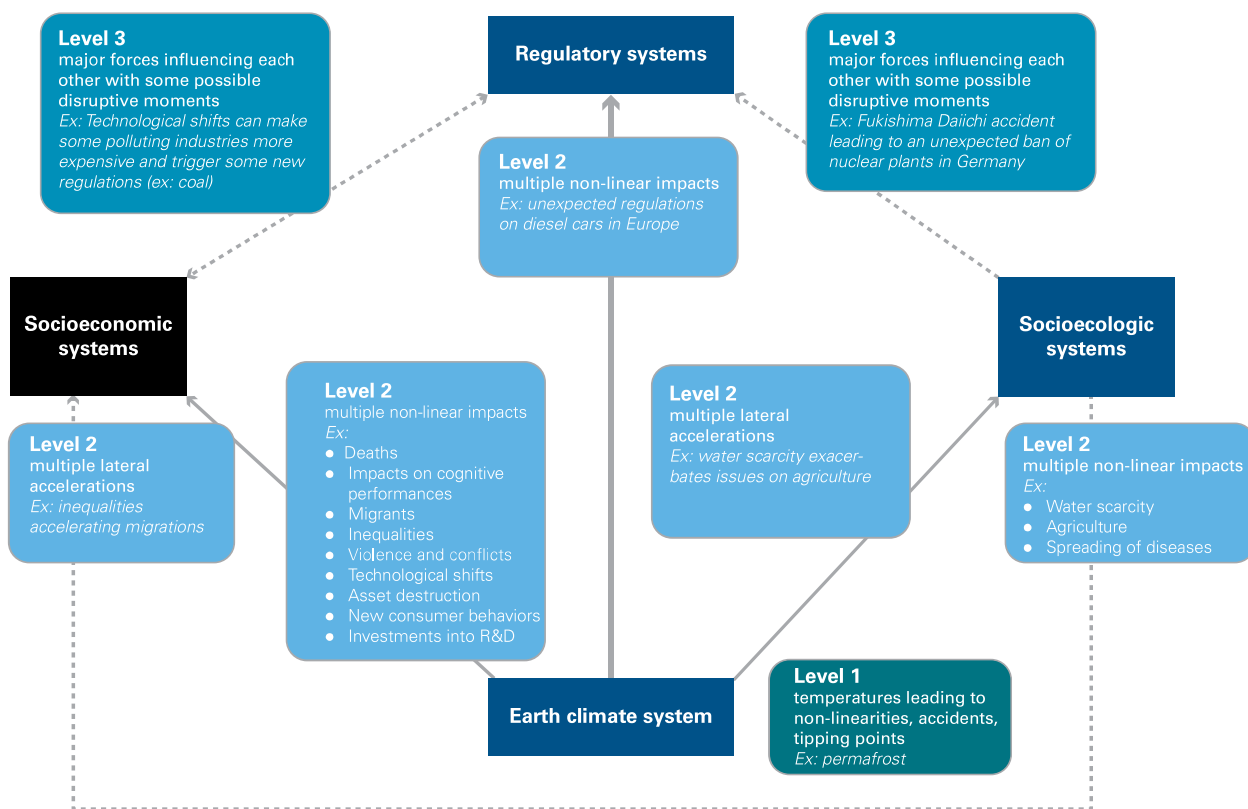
**Level 3**
major forces influencing each other with some possible disruptive moments
*Ex: Technological shifts can make some polluting industries more expensive and trigger some new regulations (ex: coal)*

**Regulatory systems**

**Level 3**
major forces influencing each other with some possible disruptive moments
*Ex: Fukishima Daiichi accident leading to an unexpected ban of nuclear plants in Germany*

**Level 2**
multiple non-linear impacts
*Ex: unexpected regulations on diesel cars in Europe*

**Socioeconomic systems**

**Socioecologic systems**

**Level 2**
multiple non-linear impacts
*Ex:*
- Deaths
- Impacts on cognitive performances
- Migrants
- Inequalities
- Violence and conflicts
- Technological shifts
- Asset destruction
- New consumer behaviors
- Investments into R&D

**Level 2**
multiple lateral accelerations
*Ex: water scarcity exacerbates issues on agriculture*

**Level 2**
multiple lateral accelerations
*Ex: inequalities accelerating migrations*

**Level 2**
multiple non-linear impacts
*Ex:*
- Water scarcity
- Agriculture
- Spreading of diseases

**Level 1**
temperatures leading to non-linearities, accidents, tipping points
*Ex: permafrost*

**Earth climate system**